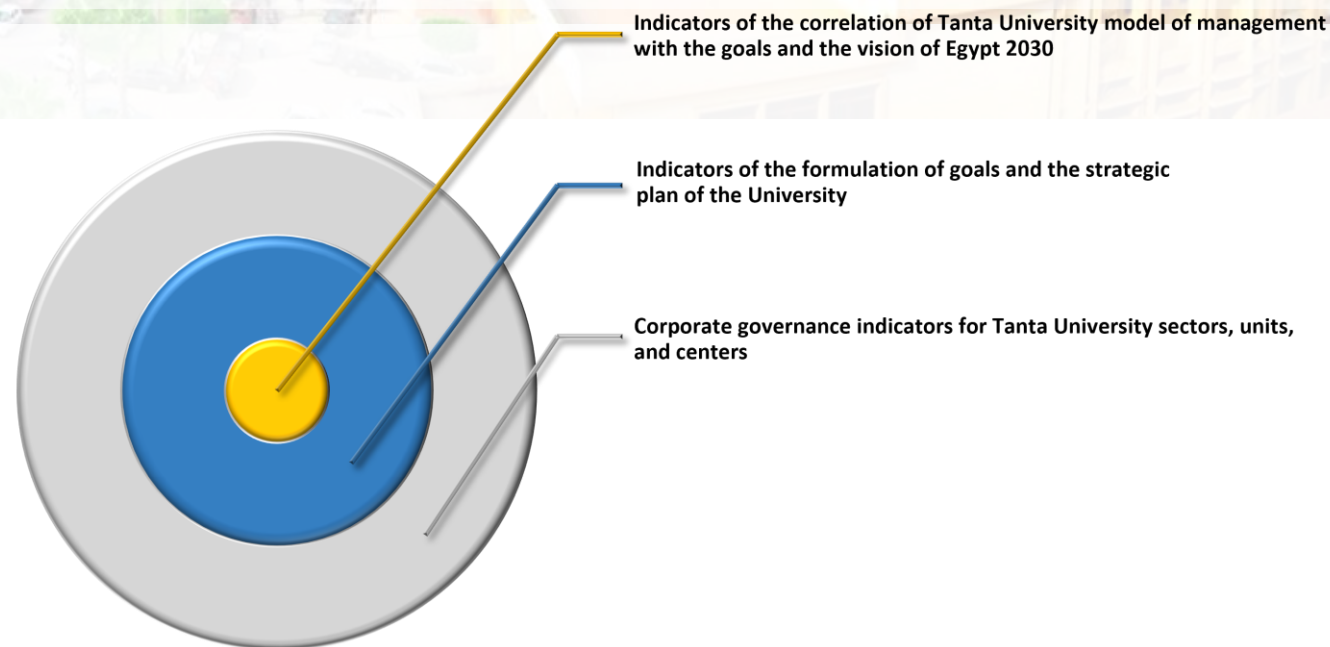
Indicators of the correlation of Tanta University model of management with the goals and the vision of Egypt 2030

Indicators of the formulation of goals and the strategic plan of the University

Corporate governance indicators for Tanta University sectors, units, and centers